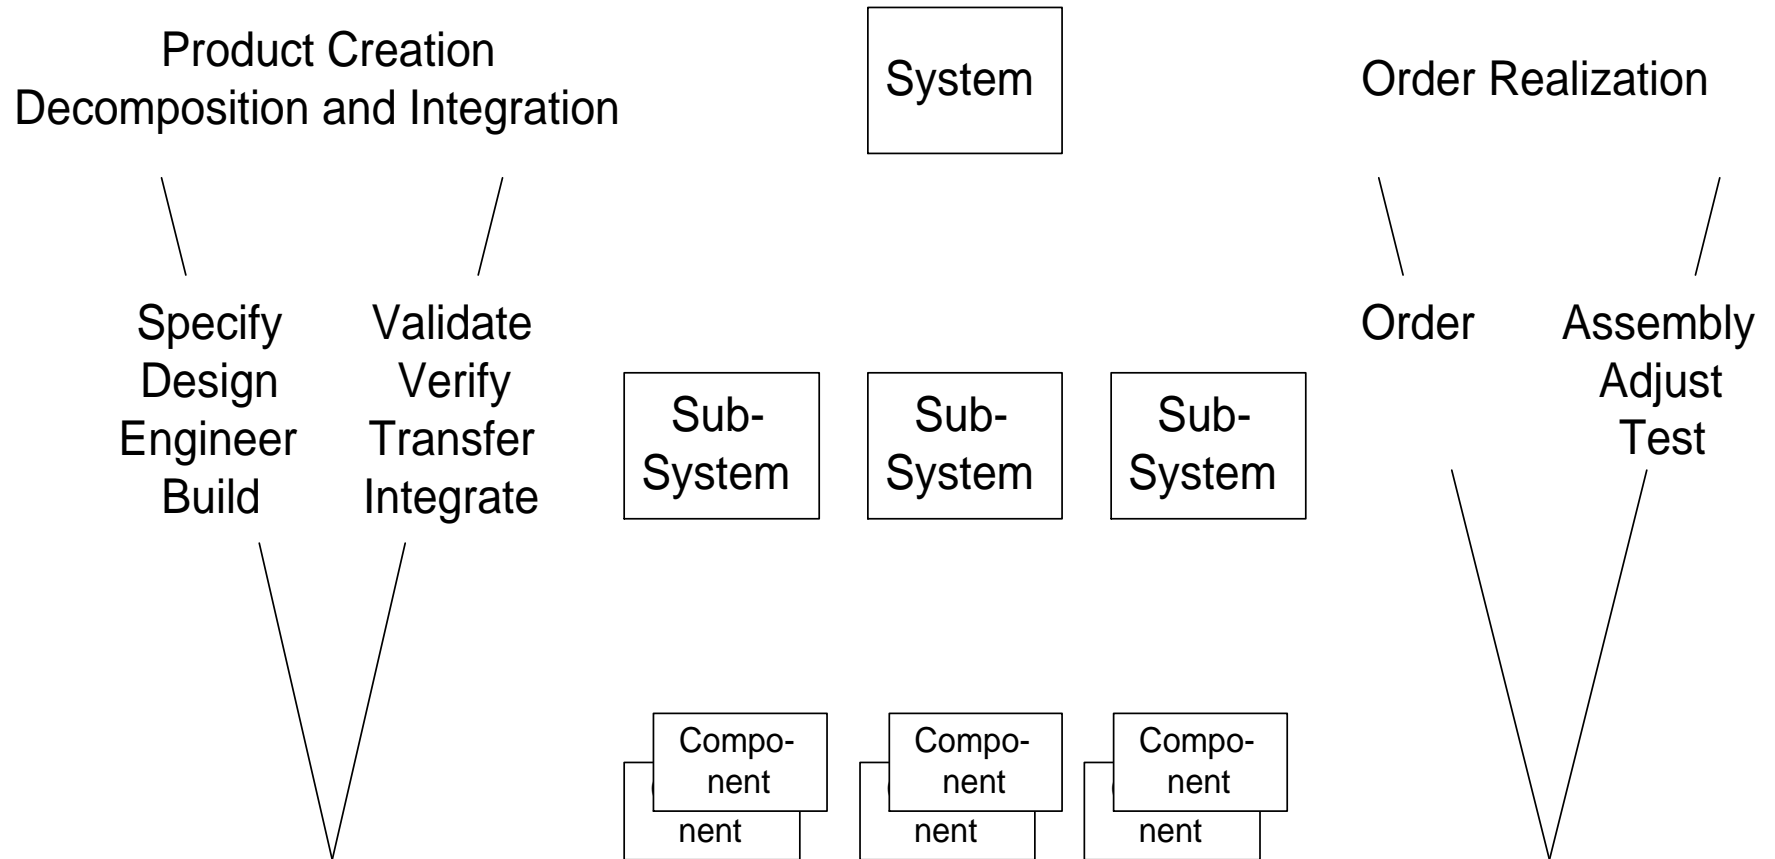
Product Creation
Decomposition and Integration

System

Order Realization

Specify
Design
Engineer
Build

Validate
Verify
Transfer
Integrate

Sub-System

Sub-System

Sub-System

Order

Assembly
Adjust
Test

Component

nent

Component

nent

Component

nent